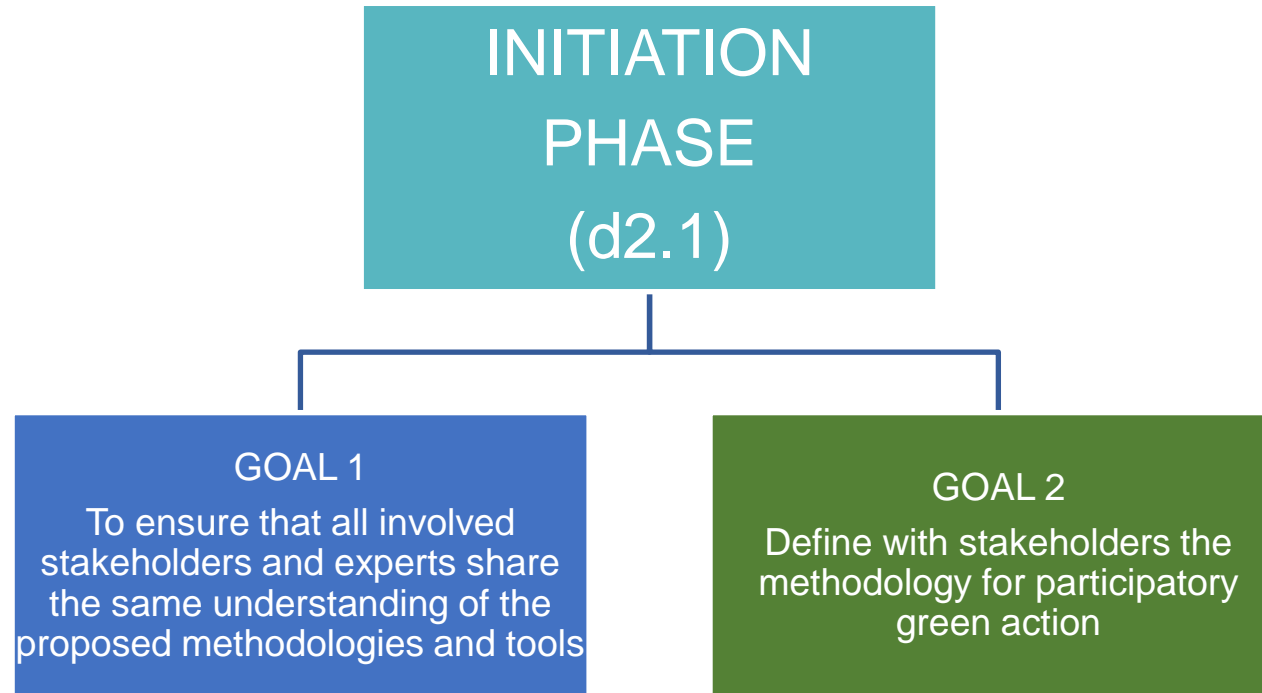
INITIATION PHASE (d2.1)

GOAL 1
To ensure that all involved stakeholders and experts share the same understanding of the proposed methodologies and tools

GOAL 2
Define with stakeholders the methodology for participatory green action